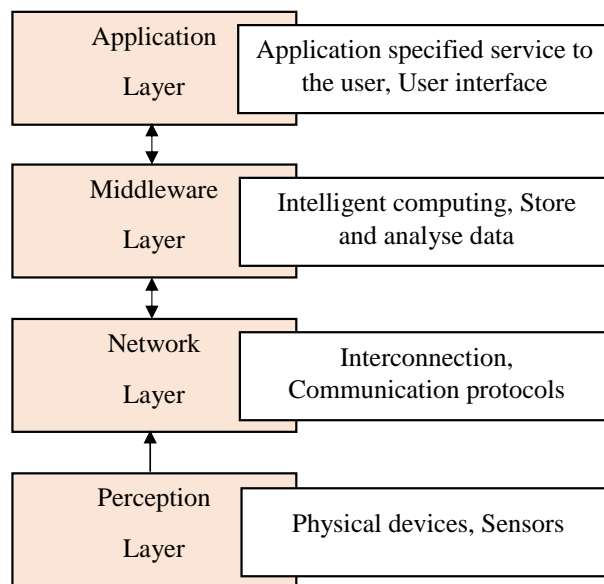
Application Layer

Application specified service to the user, User interface

Middleware Layer

Intelligent computing, Store and analyse data

Network Layer

Interconnection, Communication protocols

Perception Layer

Physical devices, Sensors